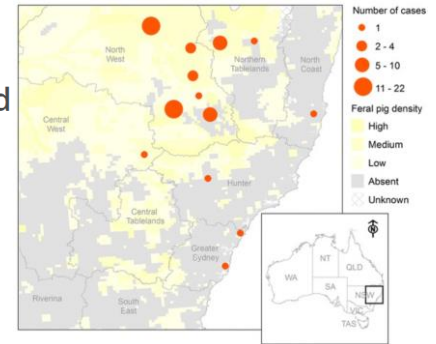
d

North West

Northern Tablelands

North Coast

Central West

Hunter

Central Tablelands

Greater Sydney

Riverina

South East

Number of cases
1
2 - 4
5 - 10
11 - 22

Feral pig density
High
Medium
Low
Absent
Unknown

N

WA
NT
SA
QLD
NSW
TAS